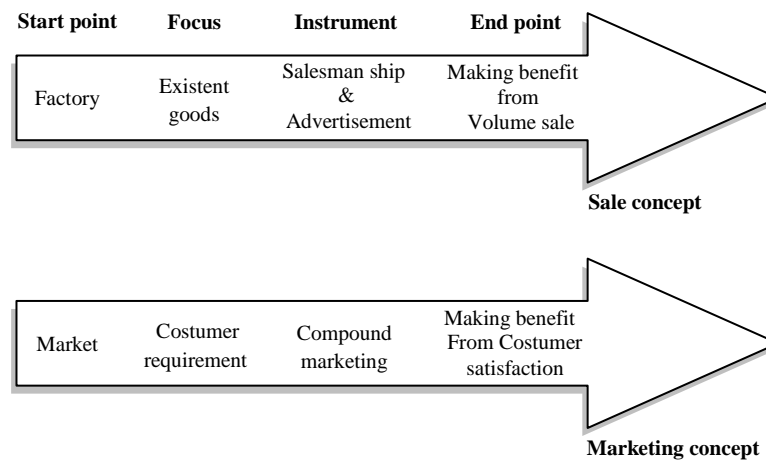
Start point Focus Instrument End point

Factory Existent goods Salesman ship & Advertisement Making benefit from Volume sale

Sale concept

Market Costumer requirement Compound marketing Making benefit From Costumer satisfaction

Marketing concept